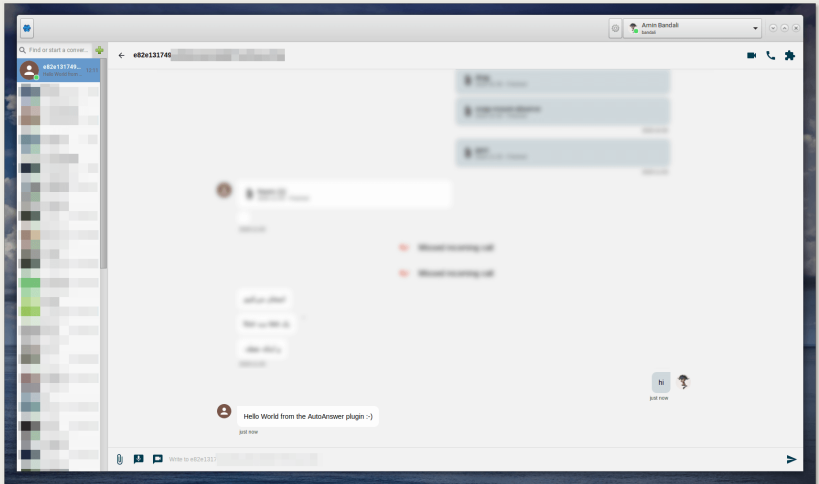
Amin Bandali
bandali

Find or start a conver...

e82e131749...
Hello World from...

e82e131749

Missed incoming call

Missed incoming call

hi

just now

Hello World from the AutoAnswer plugin :-)

just now

Write to e82e1317